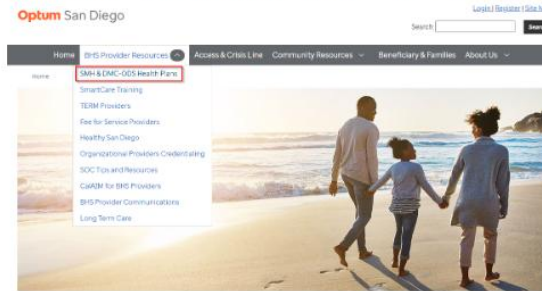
Optum San Diego

Login | Register | Site M

Search

Sear

Home BHS Provider Resources Access & Crisis Line Community Resources Beneficiary & Families About Us

Home

SMH & DMC-ODS Health Plans

SmartCare Training

TERM Providers

Fee for Service Providers

Healthy San Diego

Organizational Providers Credentialing

SOC Tips and Resources

CalAIM for BHS Providers

BHS Provider Communications

Long Term Care